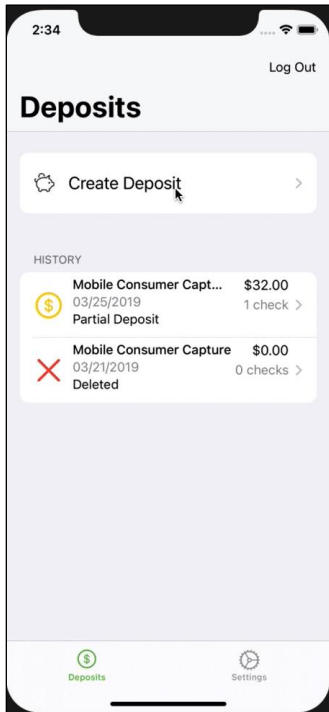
2:34

Log Out

Deposits

Create Deposit >

HISTORY

$ Mobile Consumer Capt... $32.00
03/25/2019 1 check >
Partial Deposit

Mobile Consumer Capture $0.00
03/21/2019 0 checks >
Deleted

$ Deposits

Settings